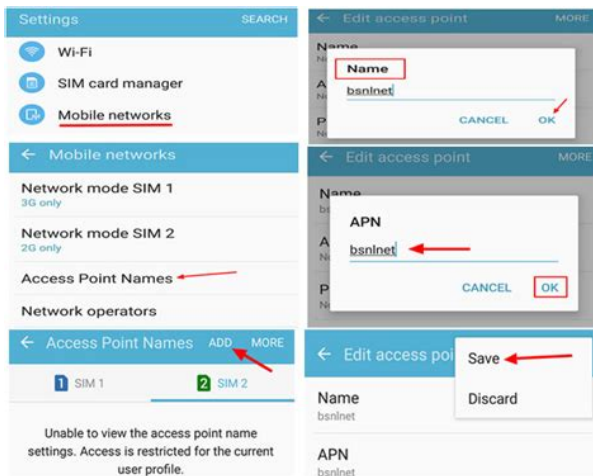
Settings SEARCH

Wi-Fi

SIM card manager

Mobile networks

← Mobile networks

Network mode SIM 1
3G only

Network mode SIM 2
2G only

Access Point Names

Network operators

← Access Point Names ADD MORE

1 SIM 1 2 SIM 2

Unable to view the access point name settings. Access is restricted for the current user profile.

← Edit access point MORE

Name

bsnlnet

CANCEL OK

← Edit access point MORE

APN

bsnlnet

CANCEL OK

← Edit access poi

Save

Discard

Name
bsnlnet

APN
bsnlnet